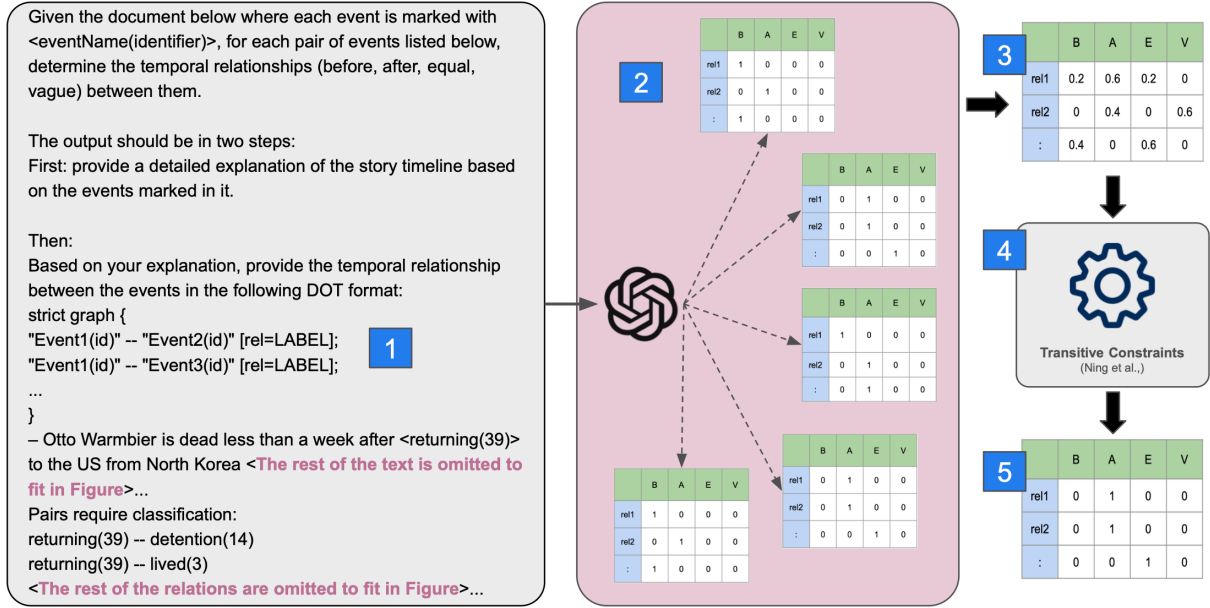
Given the document below where each event is marked with <eventName(identifier)>, for each pair of events listed below, determine the temporal relationships (before, after, equal, vague) between them.

The output should be in two steps:
First: provide a detailed explanation of the story timeline based on the events marked in it.

Then:
Based on your explanation, provide the temporal relationship between the events in the following DOT format:
strict graph {
"Event1(id)" -- "Event2(id)" [rel=LABEL];
"Event1(id)" -- "Event3(id)" [rel=LABEL];
...
}
– Otto Warmbier is dead less than a week after <returning(39)> to the US from North Korea <The rest of the text is omitted to fit in Figure>...
Pairs require classification:
returning(39) -- detention(14)
returning(39) -- lived(3)
<The rest of the relations are omitted to fit in Figure>...

1

2

| | B | A | E | V |
|---|---|---|---|---|
| rel1 | 1 | 0 | 0 | 0 |
| rel2 | 0 | 1 | 0 | 0 |
| : | 1 | 0 | 0 | 0 |

| | B | A | E | V |
|---|---|---|---|---|
| rel1 | 0 | 1 | 0 | 0 |
| rel2 | 0 | 1 | 0 | 0 |
| : | 0 | 0 | 1 | 0 |

| | B | A | E | V |
|---|---|---|---|---|
| rel1 | 1 | 0 | 0 | 0 |
| rel2 | 0 | 1 | 0 | 0 |
| : | 0 | 1 | 0 | 0 |

| | B | A | E | V |
|---|---|---|---|---|
| rel1 | 0 | 1 | 0 | 0 |
| rel2 | 0 | 1 | 0 | 0 |
| : | 0 | 0 | 1 | 0 |

| | B | A | E | V |
|---|---|---|---|---|
| rel1 | 1 | 0 | 0 | 0 |
| rel2 | 0 | 1 | 0 | 0 |
| : | 1 | 0 | 0 | 0 |

3

| | B | A | E | V |
|---|---|---|---|---|
| rel1 | 0.2 | 0.6 | 0.2 | 0 |
| rel2 | 0 | 0.4 | 0 | 0.6 |
| : | 0.4 | 0 | 0.6 | 0 |

4

Transitive Constraints
(Ning et al.,)

5

| | B | A | E | V |
|---|---|---|---|---|
| rel1 | 0 | 1 | 0 | 0 |
| rel2 | 0 | 1 | 0 | 0 |
| : | 0 | 0 | 1 | 0 |